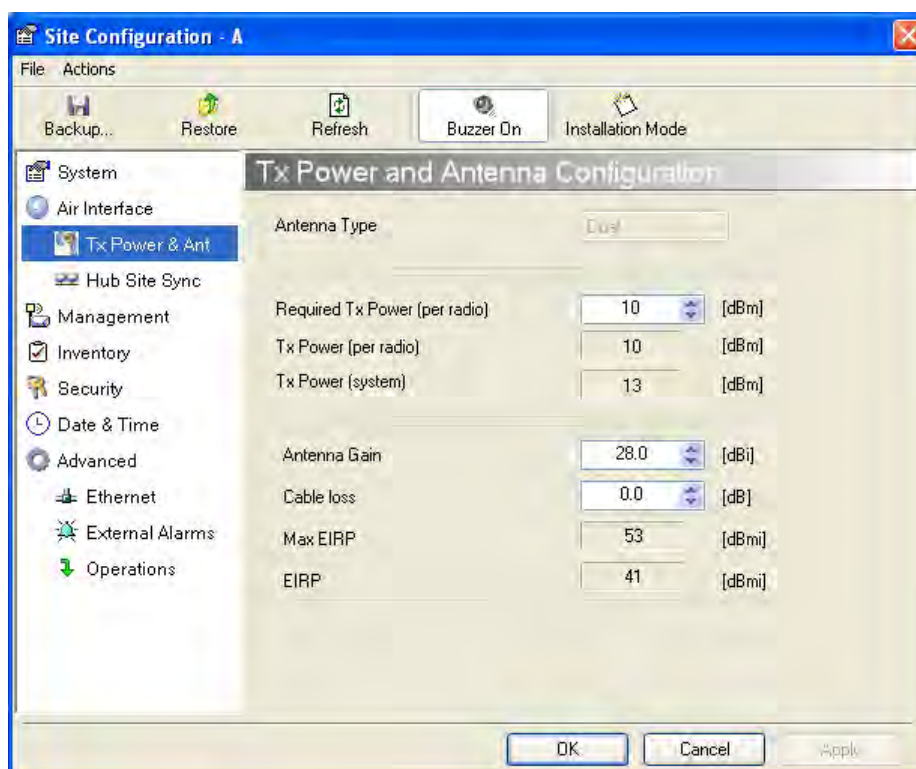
Site Configuration - A

File Actions

Backup... Restore Refresh Buzzer On Installation Mode

System
Air Interface
Tx Power & Ant
Hub Site Sync
Management
Inventory
Security
Date & Time
Advanced
Ethernet
External Alarms
Operations

Tx Power and Antenna Configuration

Antenna Type Dual

Required Tx Power (per radio) 10 [dBm]
Tx Power (per radio) 10 [dBm]
Tx Power (system) 13 [dBm]

Antenna Gain 28.0 [dBi]
Cable loss 0.0 [dB]
Max EIRP 53 [dBmi]
EIRP 41 [dBmi]

OK Cancel Apply